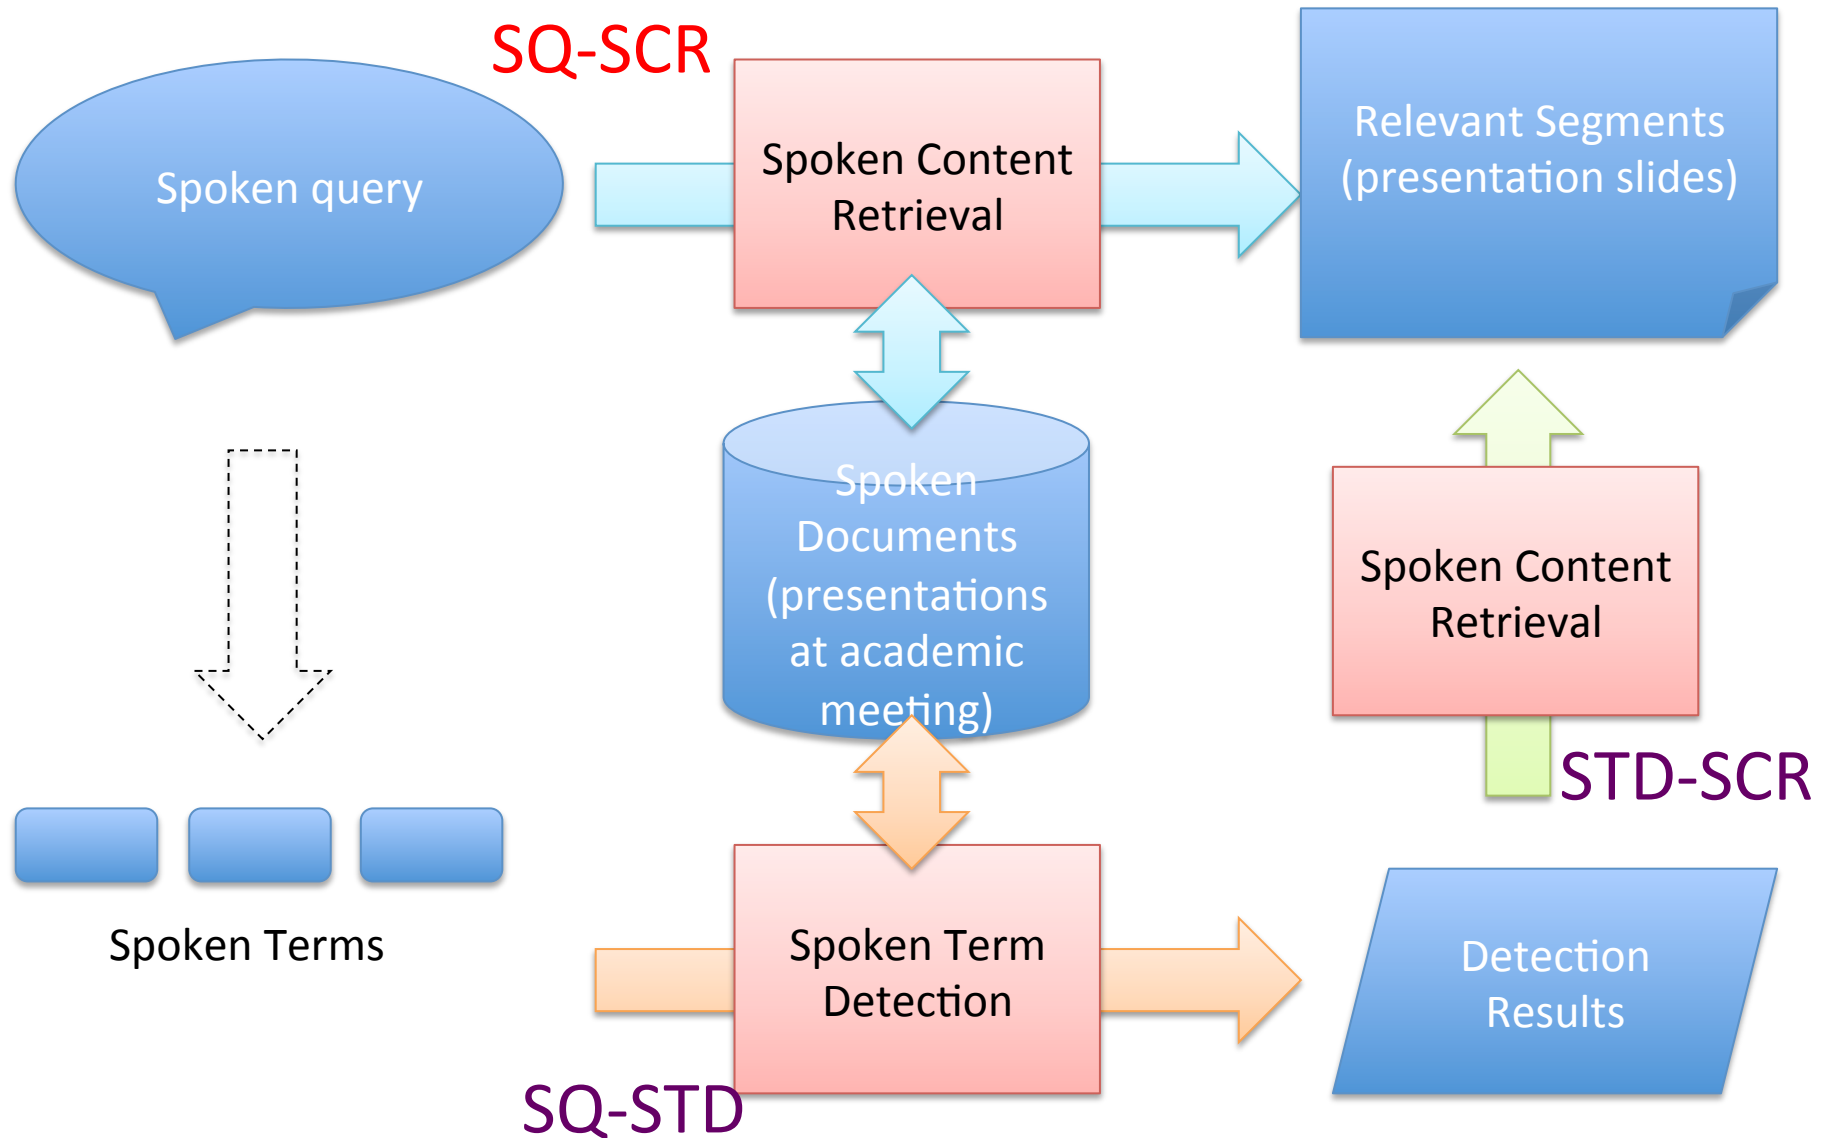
SQ-SCR

Spoken query

Spoken Content Retrieval

Relevant Segments (presentation slides)

Spoken Documents (presentations at academic meeting)

Spoken Content Retrieval

STD-SCR

Spoken Terms

Spoken Term Detection

Detection Results

SQ-STD